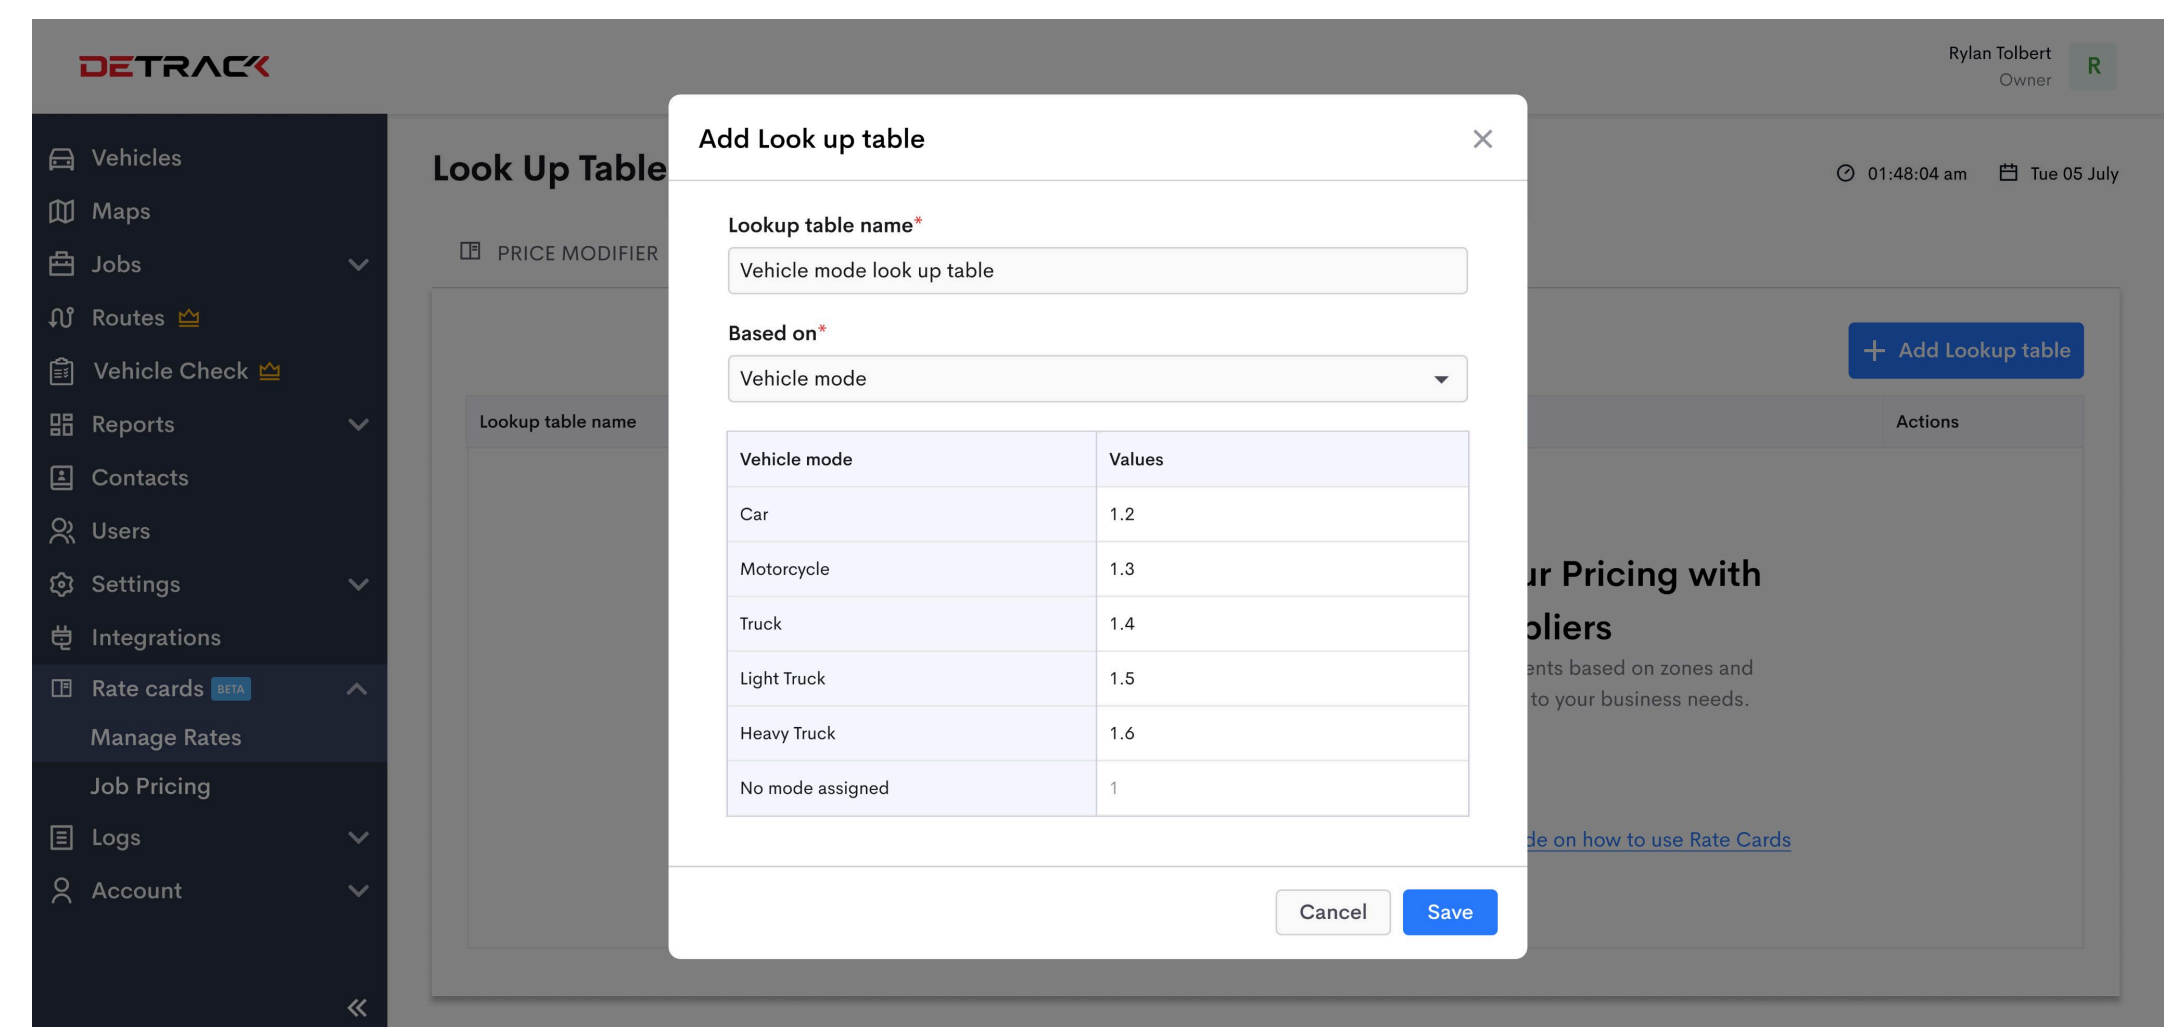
DETRACK

Rylan Tolbert
Owner
R

Vehicles
Maps
Jobs
Routes
Vehicle Check
Reports
Contacts
Users
Settings
Integrations
Rate cards BETA
Manage Rates
Job Pricing
Logs
Account

Look Up Table

PRICE MODIFIER

01:48:04 am
Tue 05 July

Add Lookup table

Lookup table name
Actions

ur Pricing with
pliers
ents based on zones and
to your business needs.

de on how to use Rate Cards

Add Look up table

Lookup table name*
Vehicle mode look up table

Based on*
Vehicle mode

| Vehicle mode | Values |
|---|---|
| Car | 1.2 |
| Motorcycle | 1.3 |
| Truck | 1.4 |
| Light Truck | 1.5 |
| Heavy Truck | 1.6 |
| No mode assigned | 1 |

Cancel
Save